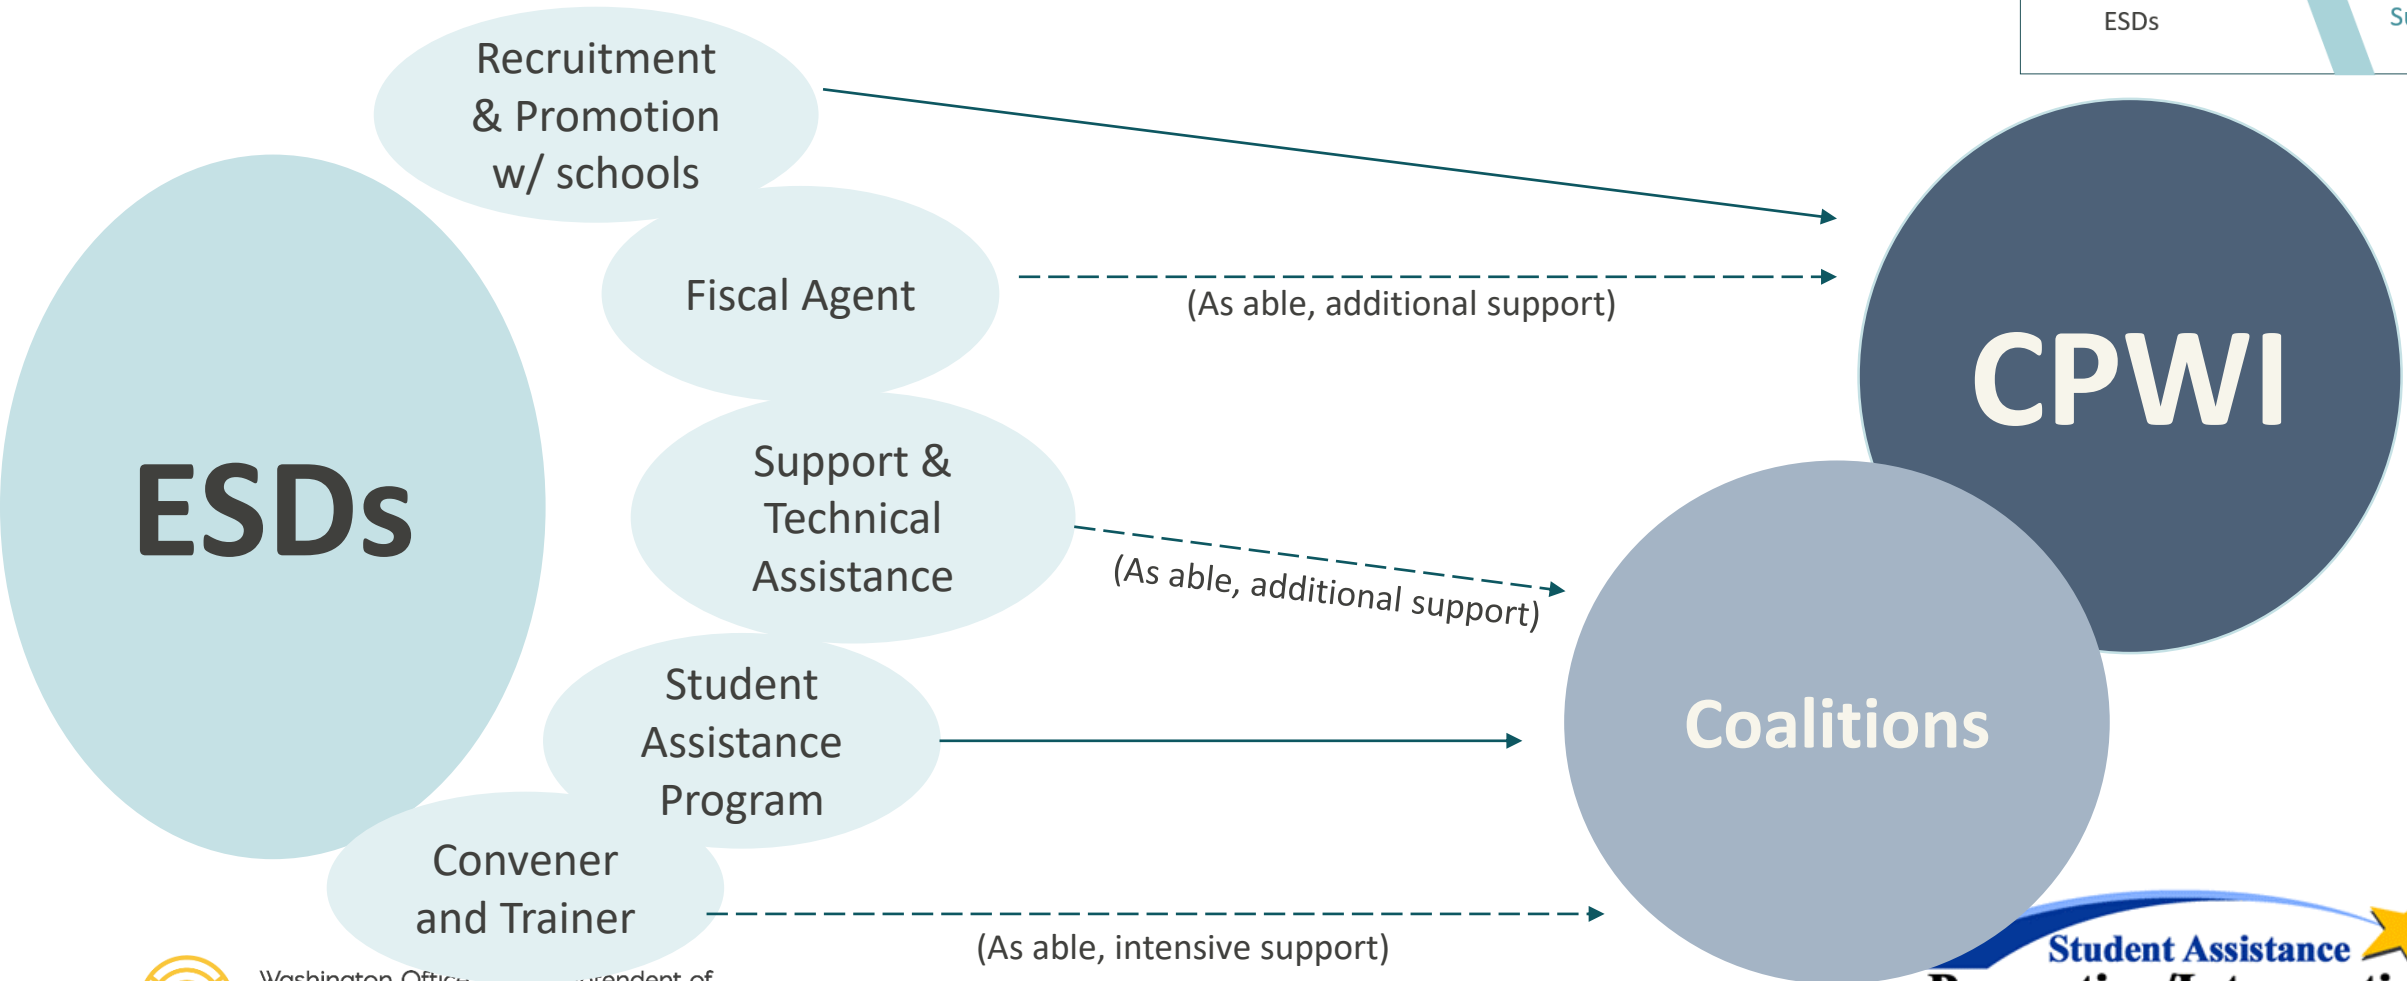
ESDs

S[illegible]

Recruitment & Promotion w/ schools

Fiscal Agent

(As able, additional support)

CPWI

ESDs

Support & Technical Assistance

(As able, additional support)

Student Assistance Program

Coalitions

Convener and Trainer

(As able, intensive support)

Washington Offic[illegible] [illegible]rendent of

Student Assistance

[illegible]